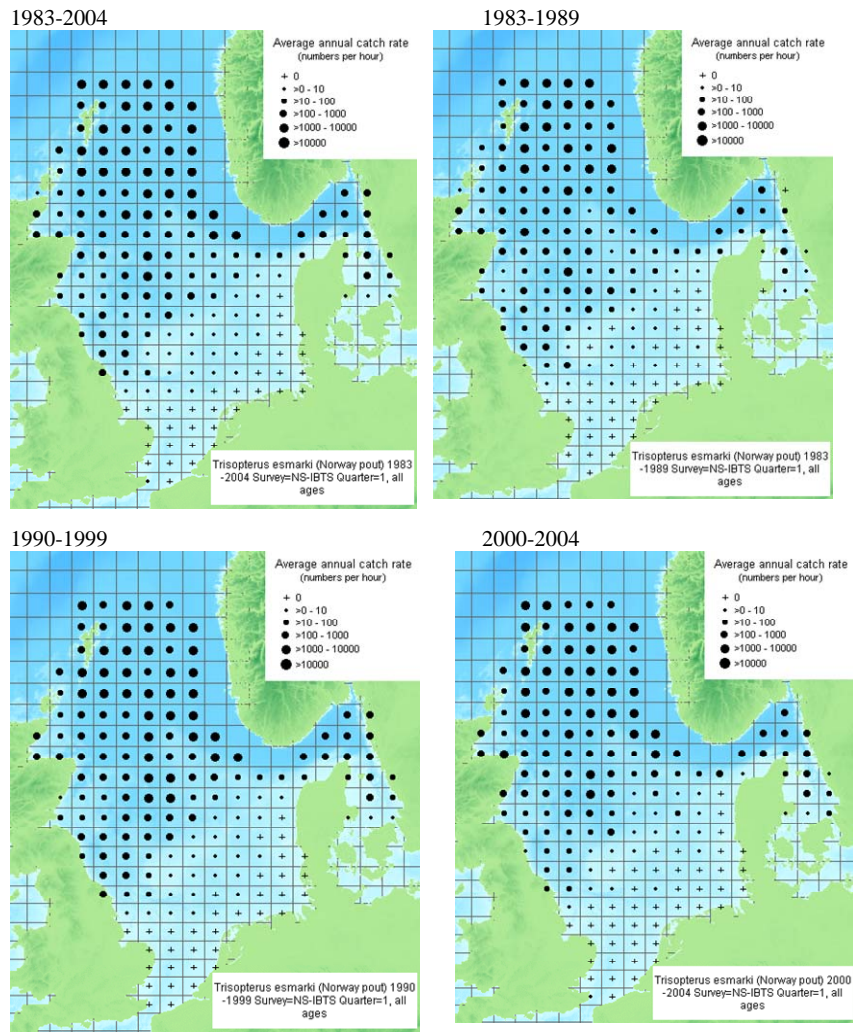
1983-2004

Average annual catch rate (numbers per hour)
+ 0
• >0 - 10
• >10 - 100
• >100 - 1000
• >1000 - 10000
• >10000

Trisopterus esmarki (Norway pout) 1983-2004 Survey=NS-IBTS Quarter=1, all ages

1983-1989

Average annual catch rate (numbers per hour)
+ 0
• >0 - 10
• >10 - 100
• >100 - 1000
• >1000 - 10000
• >10000

Trisopterus esmarki (Norway pout) 1983-1989 Survey=NS-IBTS Quarter=1, all ages

1990-1999

Average annual catch rate (numbers per hour)
+ 0
• >0 - 10
• >10 - 100
• >100 - 1000
• >1000 - 10000
• >10000

Trisopterus esmarki (Norway pout) 1990-1999 Survey=NS-IBTS Quarter=1, all ages

2000-2004

Average annual catch rate (numbers per hour)
+ 0
• >0 - 10
• >10 - 100
• >100 - 1000
• >1000 - 10000
• >10000

Trisopterus esmarki (Norway pout) 2000-2004 Survey=NS-IBTS Quarter=1, all ages